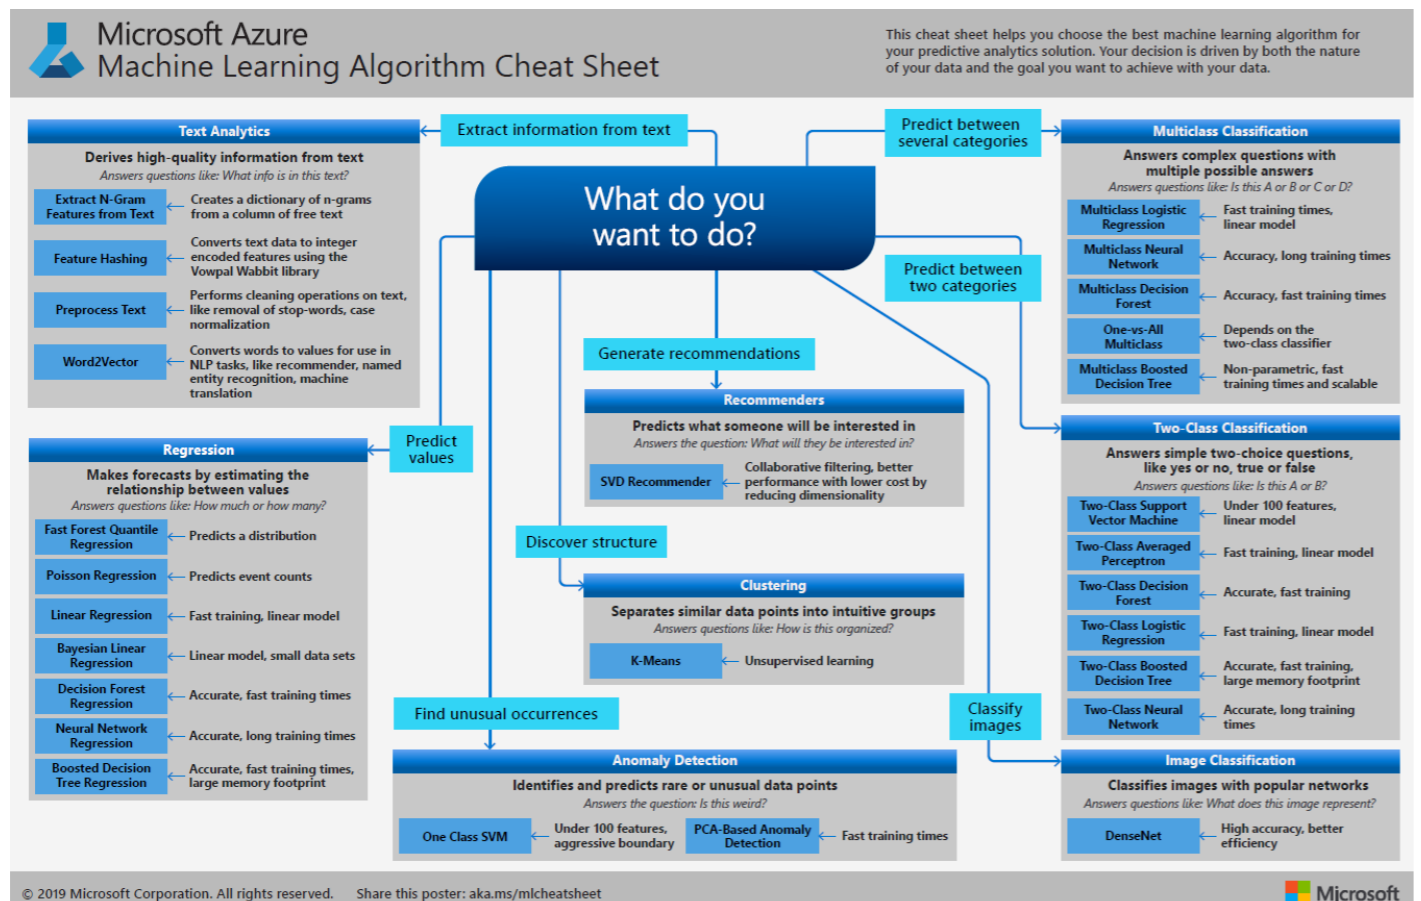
Microsoft Azure
Machine Learning Algorithm Cheat Sheet

This cheat sheet helps you choose the best machine learning algorithm for your predictive analytics solution. Your decision is driven by both the nature of your data and the goal you want to achieve with your data.

What do you want to do?

Extract information from text

Text Analytics
Derives high-quality information from text
Answers questions like: What info is in this text?
Extract N-Gram Features from Text — Creates a dictionary of n-grams from a column of free text
Feature Hashing — Converts text data to integer encoded features using the Vowpal Wabbit library
Preprocess Text — Performs cleaning operations on text, like removal of stop-words, case normalization
Word2Vector — Converts words to values for use in NLP tasks, like recommender, named entity recognition, machine translation

Predict values

Regression
Makes forecasts by estimating the relationship between values
Answers questions like: How much or how many?
Fast Forest Quantile Regression — Predicts a distribution
Poisson Regression — Predicts event counts
Linear Regression — Fast training, linear model
Bayesian Linear Regression — Linear model, small data sets
Decision Forest Regression — Accurate, fast training times
Neural Network Regression — Accurate, long training times
Boosted Decision Tree Regression — Accurate, fast training times, large memory footprint

Generate recommendations

Recommenders
Predicts what someone will be interested in
Answers the question: What will they be interested in?
SVD Recommender — Collaborative filtering, better performance with lower cost by reducing dimensionality

Discover structure

Clustering
Separates similar data points into intuitive groups
Answers questions like: How is this organized?
K-Means — Unsupervised learning

Find unusual occurrences

Anomaly Detection
Identifies and predicts rare or unusual data points
Answers the question: Is this weird?
One Class SVM — Under 100 features, aggressive boundary
PCA-Based Anomaly Detection — Fast training times

Predict between several categories

Multiclass Classification
Answers complex questions with multiple possible answers
Answers questions like: Is this A or B or C or D?
Multiclass Logistic Regression — Fast training times, linear model
Multiclass Neural Network — Accuracy, long training times
Multiclass Decision Forest — Accuracy, fast training times
One-vs-All Multiclass — Depends on the two-class classifier
Multiclass Boosted Decision Tree — Non-parametric, fast training times and scalable

Predict between two categories

Two-Class Classification
Answers simple two-choice questions, like yes or no, true or false
Answers questions like: Is this A or B?
Two-Class Support Vector Machine — Under 100 features, linear model
Two-Class Averaged Perceptron — Fast training, linear model
Two-Class Decision Forest — Accurate, fast training
Two-Class Logistic Regression — Fast training, linear model
Two-Class Boosted Decision Tree — Accurate, fast training, large memory footprint
Two-Class Neural Network — Accurate, long training times

Classify images

Image Classification
Classifies images with popular networks
Answers questions like: What does this image represent?
DenseNet — High accuracy, better efficiency

© 2019 Microsoft Corporation. All rights reserved.   Share this poster: aka.ms/mlcheatsheet
Microsoft